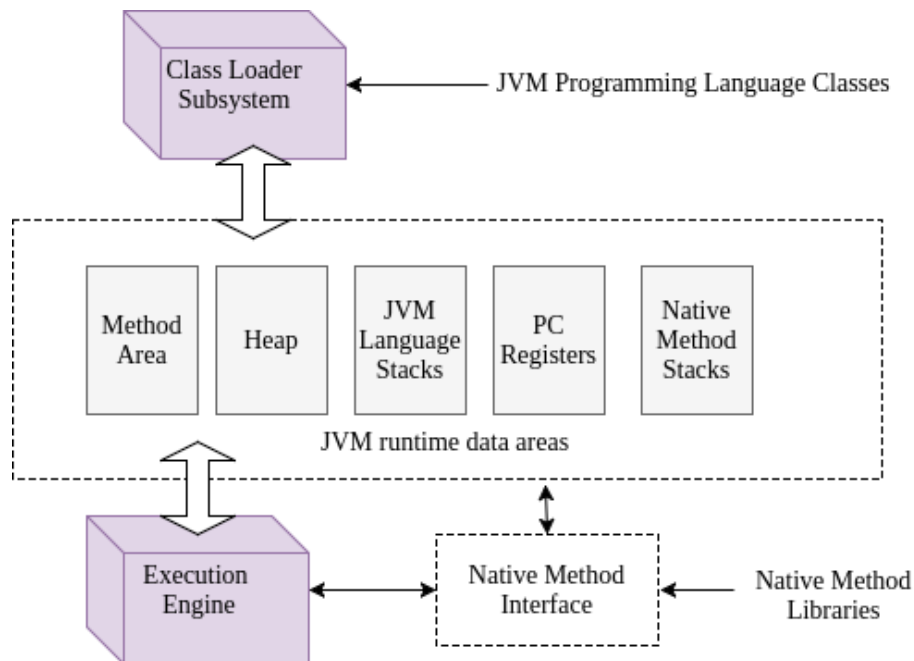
Class Loader Subsystem

JVM Programming Language Classes

Method Area

Heap

JVM Language Stacks

PC Registers

Native Method Stacks

JVM runtime data areas

Execution Engine

Native Method Interface

Native Method Libraries